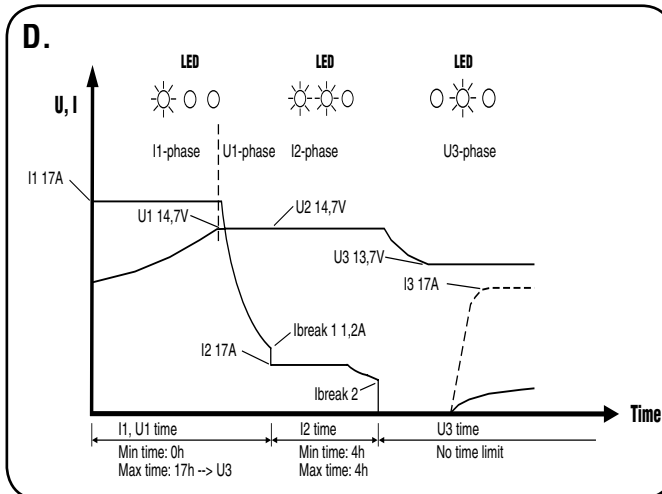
D.

LED

LED

LED

U, I

I1-phase

U1-phase

I2-phase

U3-phase

I1 17A

U1 14,7V

U2 14,7V

U3 13,7V

I3 17A

Ibreak 1 1,2A

I2 17A

Ibreak 2

Time

I1, U1 time
Min time: 0h
Max time: 17h --> U3

I2 time
Min time: 4h
Max time: 4h

U3 time
No time limit